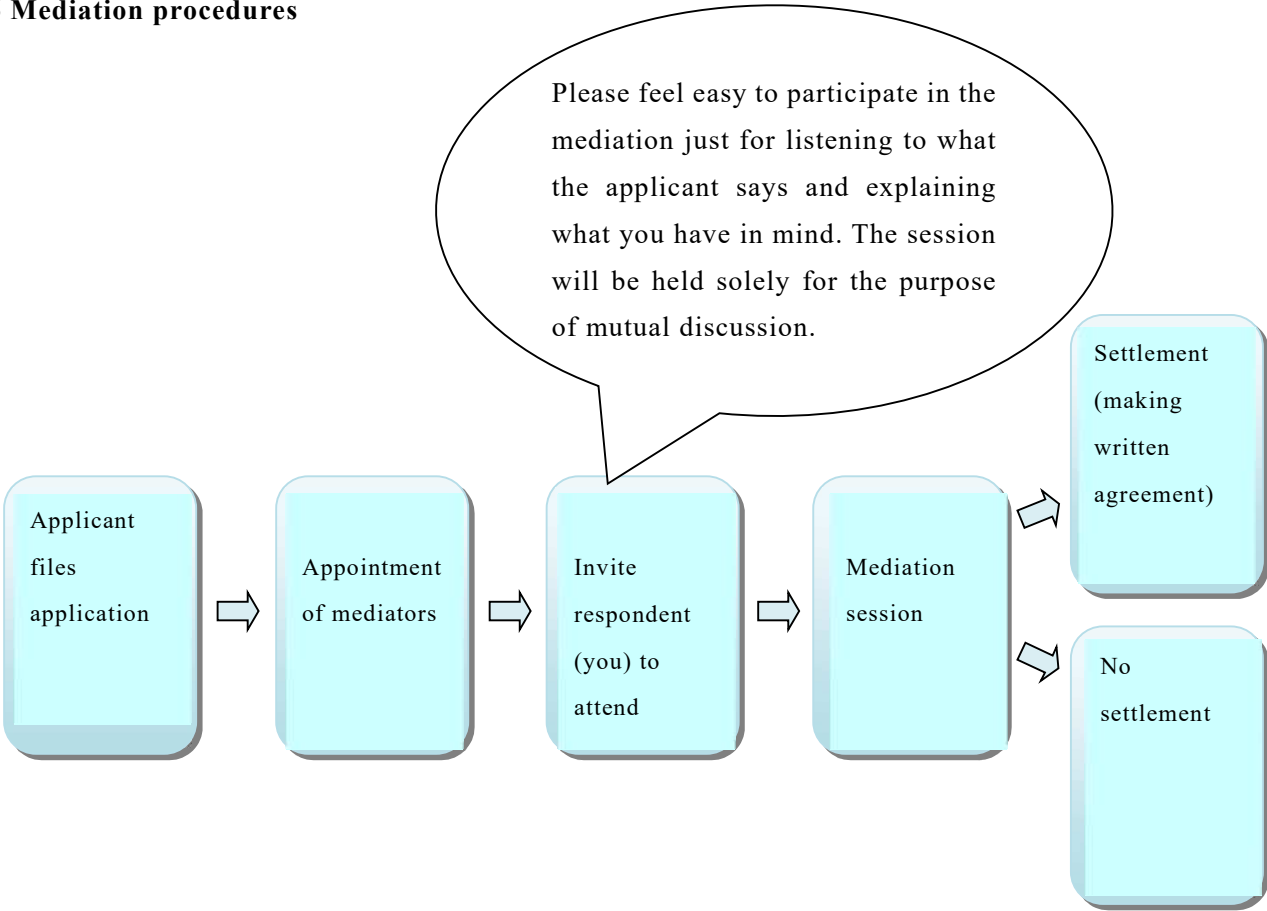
**Mediation procedures**

Please feel easy to participate in the mediation just for listening to what the applicant says and explaining what you have in mind. The session will be held solely for the purpose of mutual discussion.

Applicant files application

Appointment of mediators

Invite respondent (you) to attend

Mediation session

Settlement (making written agreement)

No settlement